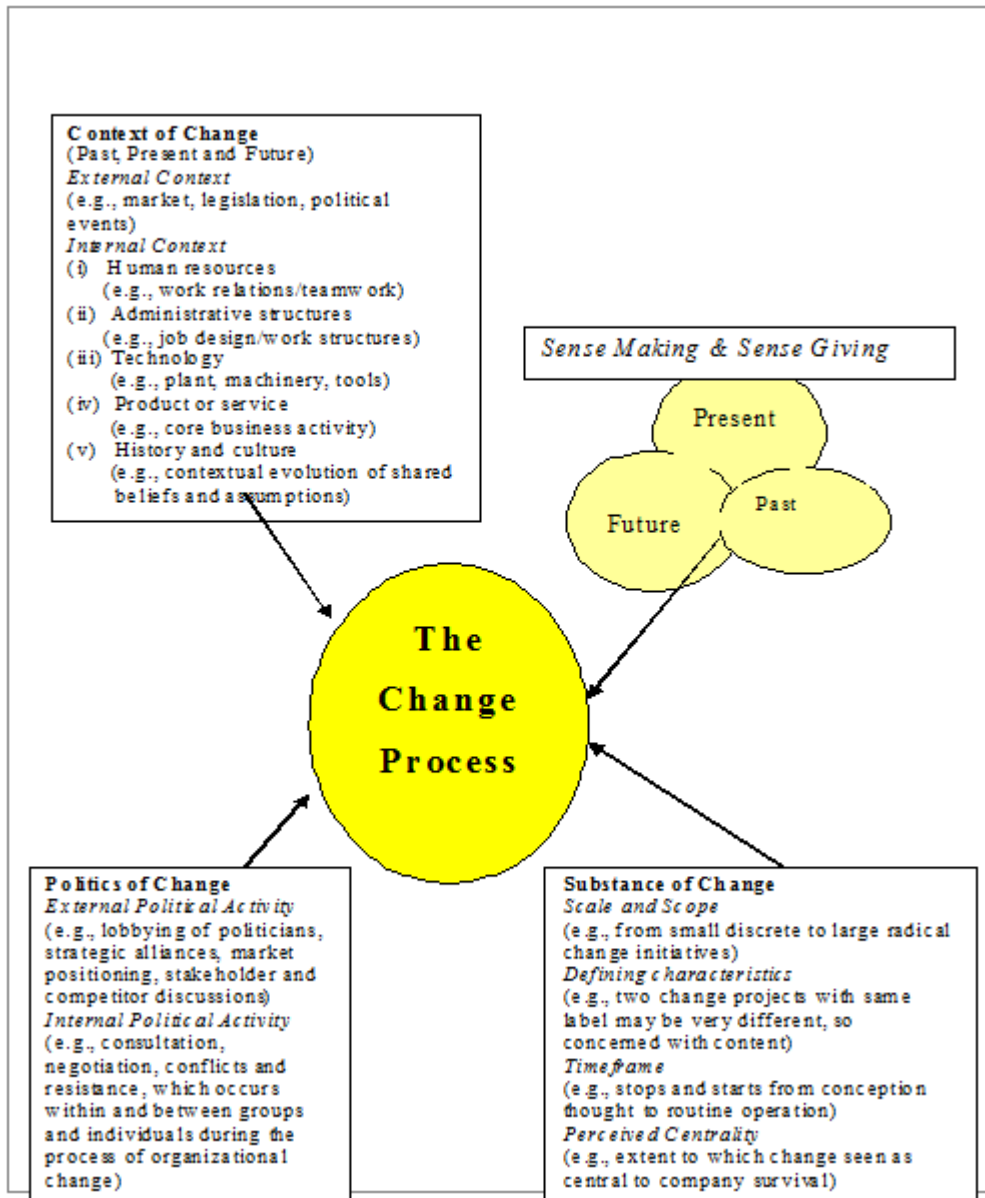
Context of Change
(Past, Present and Future)
*External Context*
(e.g., market, legislation, political events)
*Internal Context*
(i) Human resources
(e.g., work relations/teamwork)
(ii) Administrative structures
(e.g., job design/work structures)
(iii) Technology
(e.g., plant, machinery, tools)
(iv) Product or service
(e.g., core business activity)
(v) History and culture
(e.g., contextual evolution of shared beliefs and assumptions)

*Sense Making & Sense Giving*

Present

Future

Past

The Change Process

Politics of Change
*External Political Activity*
(e.g., lobbying of politicians, strategic alliances, market positioning, stakeholder and competitor discussions)
*Internal Political Activity*
(e.g., consultation, negotiation, conflicts and resistance, which occurs within and between groups and individuals during the process of organizational change)

Substance of Change
*Scale and Scope*
(e.g., from small discrete to large radical change initiatives)
*Defining characteristics*
(e.g., two change projects with same label may be very different, so concerned with content)
*Timeframe*
(e.g., stops and starts from conception thought to routine operation)
*Perceived Centrality*
(e.g., extent to which change seen as central to company survival)